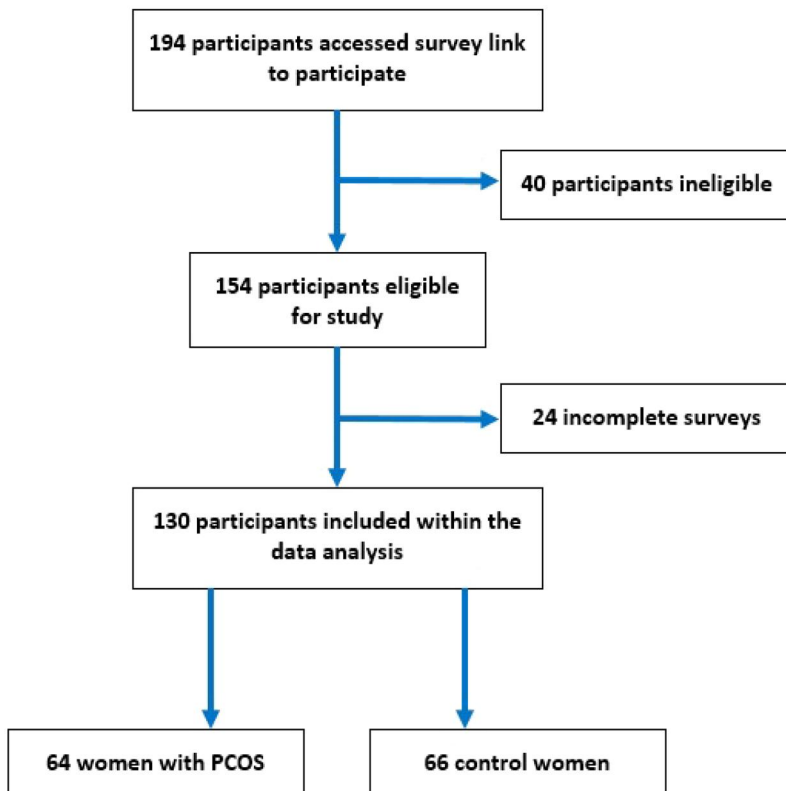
194 participants accessed survey link to participate

40 participants ineligible

154 participants eligible for study

24 incomplete surveys

130 participants included within the data analysis

64 women with PCOS

66 control women